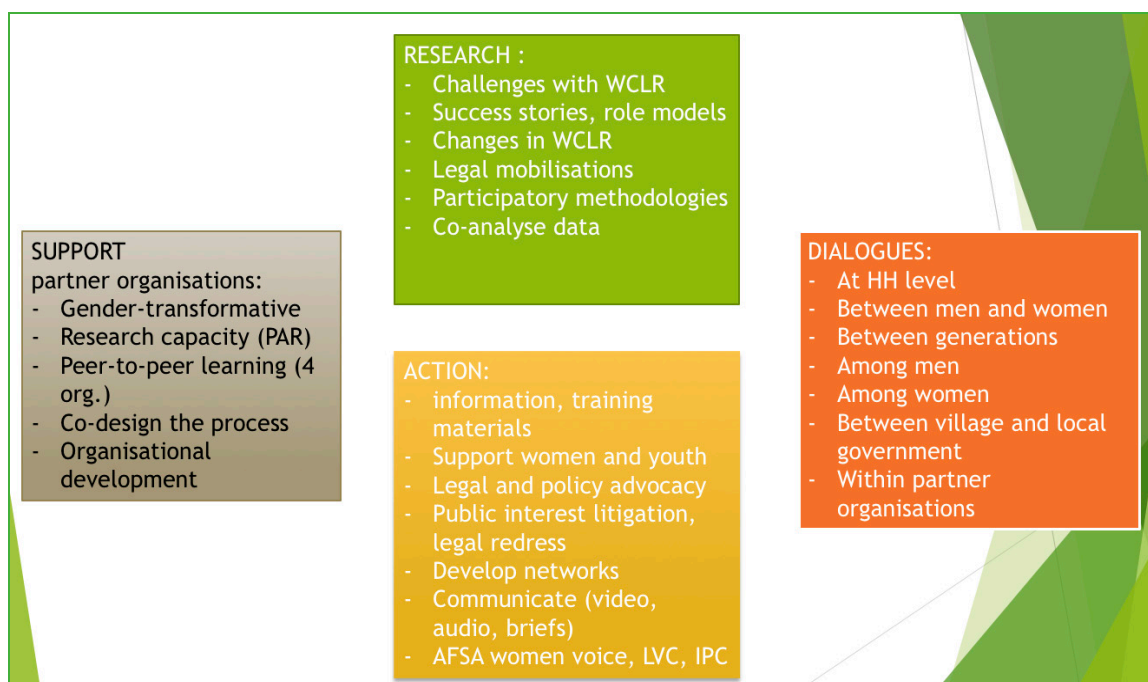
RESEARCH :
- Challenges with WCLR
- Success stories, role models
- Changes in WCLR
- Legal mobilisations
- Participatory methodologies
- Co-analyse data

SUPPORT
partner organisations:
- Gender-transformative
- Research capacity (PAR)
- Peer-to-peer learning (4 org.)
- Co-design the process
- Organisational development

DIALOGUES:
- At HH level
- Between men and women
- Between generations
- Among men
- Among women
- Between village and local government
- Within partner organisations

ACTION:
- information, training materials
- Support women and youth
- Legal and policy advocacy
- Public interest litigation, legal redress
- Develop networks
- Communicate (video, audio, briefs)
- AFSA women voice, LVC, IPC